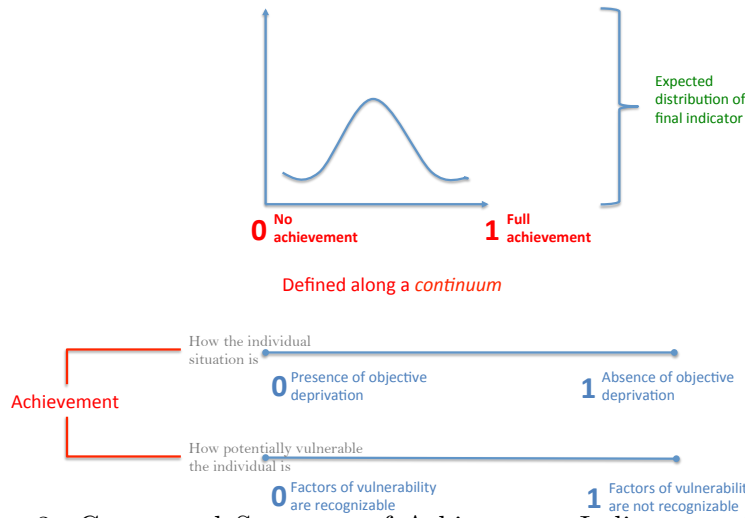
Expected distribution of final indicator

0 No achievement

1 Full achievement

Defined along a *continuum*

Achievement

How the individual situation is

0 Presence of objective deprivation

1 Absence of objective deprivation

How potentially vulnerable the individual is

0 Factors of vulnerability are recognizable

1 Factors of vulnerabilit are not recognizable

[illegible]